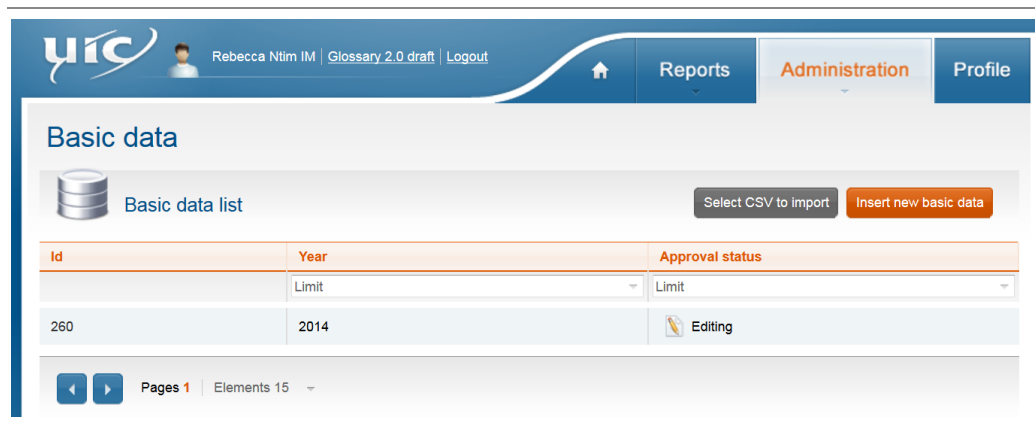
uic

Rebecca Ntim IM | Glossary 2.0 draft | Logout

Reports

Administration

Profile

Basic data

Basic data list

Select CSV to import

Insert new basic data

| Id | Year | Approval status |
|---|---|---|
| | Limit | Limit |
| 260 | 2014 | Editing |

Pages 1 | Elements 15